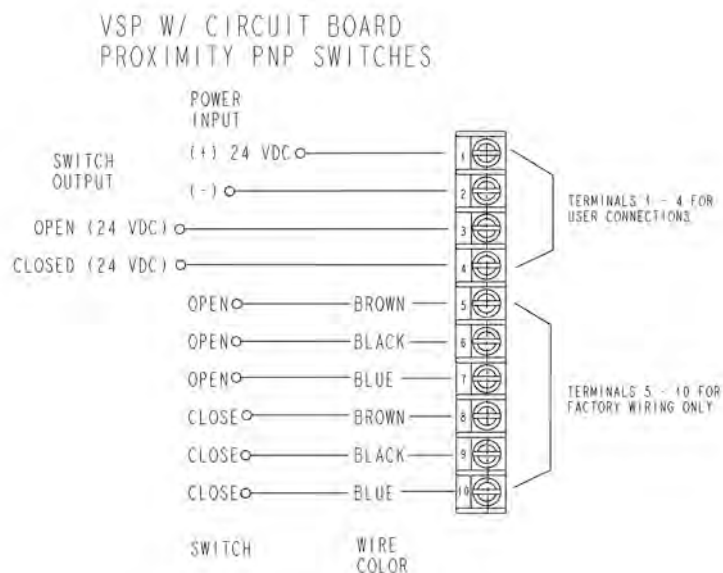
VSP W/ CIRCUIT BOARD
PROXIMITY PNP SWITCHES

POWER INPUT

SWITCH OUTPUT

(+) 24 VDC

(-)

OPEN (24 VDC)

CLOSED (24 VDC)

OPEN — BROWN

OPEN — BLACK

OPEN — BLUE

CLOSE — BROWN

CLOSE — BLACK

CLOSE — BLUE

1
2
3
4
5
6
7
8
9
10

TERMINALS 1 - 4 FOR USER CONNECTIONS

TERMINALS 5 - 10 FOR FACTORY WIRING ONLY

SWITCH

WIRE COLOR